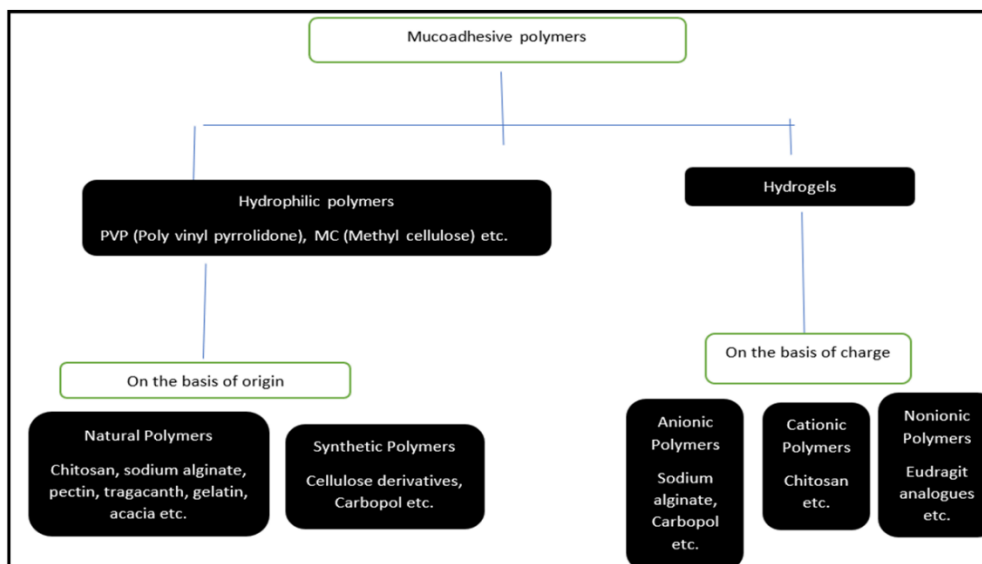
Mucoadhesive polymers

Hydrophilic polymers

PVP (Poly vinyl pyrrolidone), MC (Methyl cellulose) etc.

Hydrogels

On the basis of origin

Natural Polymers

Chitosan, sodium alginate, pectin, tragacanth, gelatin, acacia etc.

Synthetic Polymers

Cellulose derivatives, Carbopol etc.

On the basis of charge

Anionic Polymers

Sodium alginate, Carbopol etc.

Cationic Polymers

Chitosan etc.

Nonionic Polymers

Eudragit analogues etc.